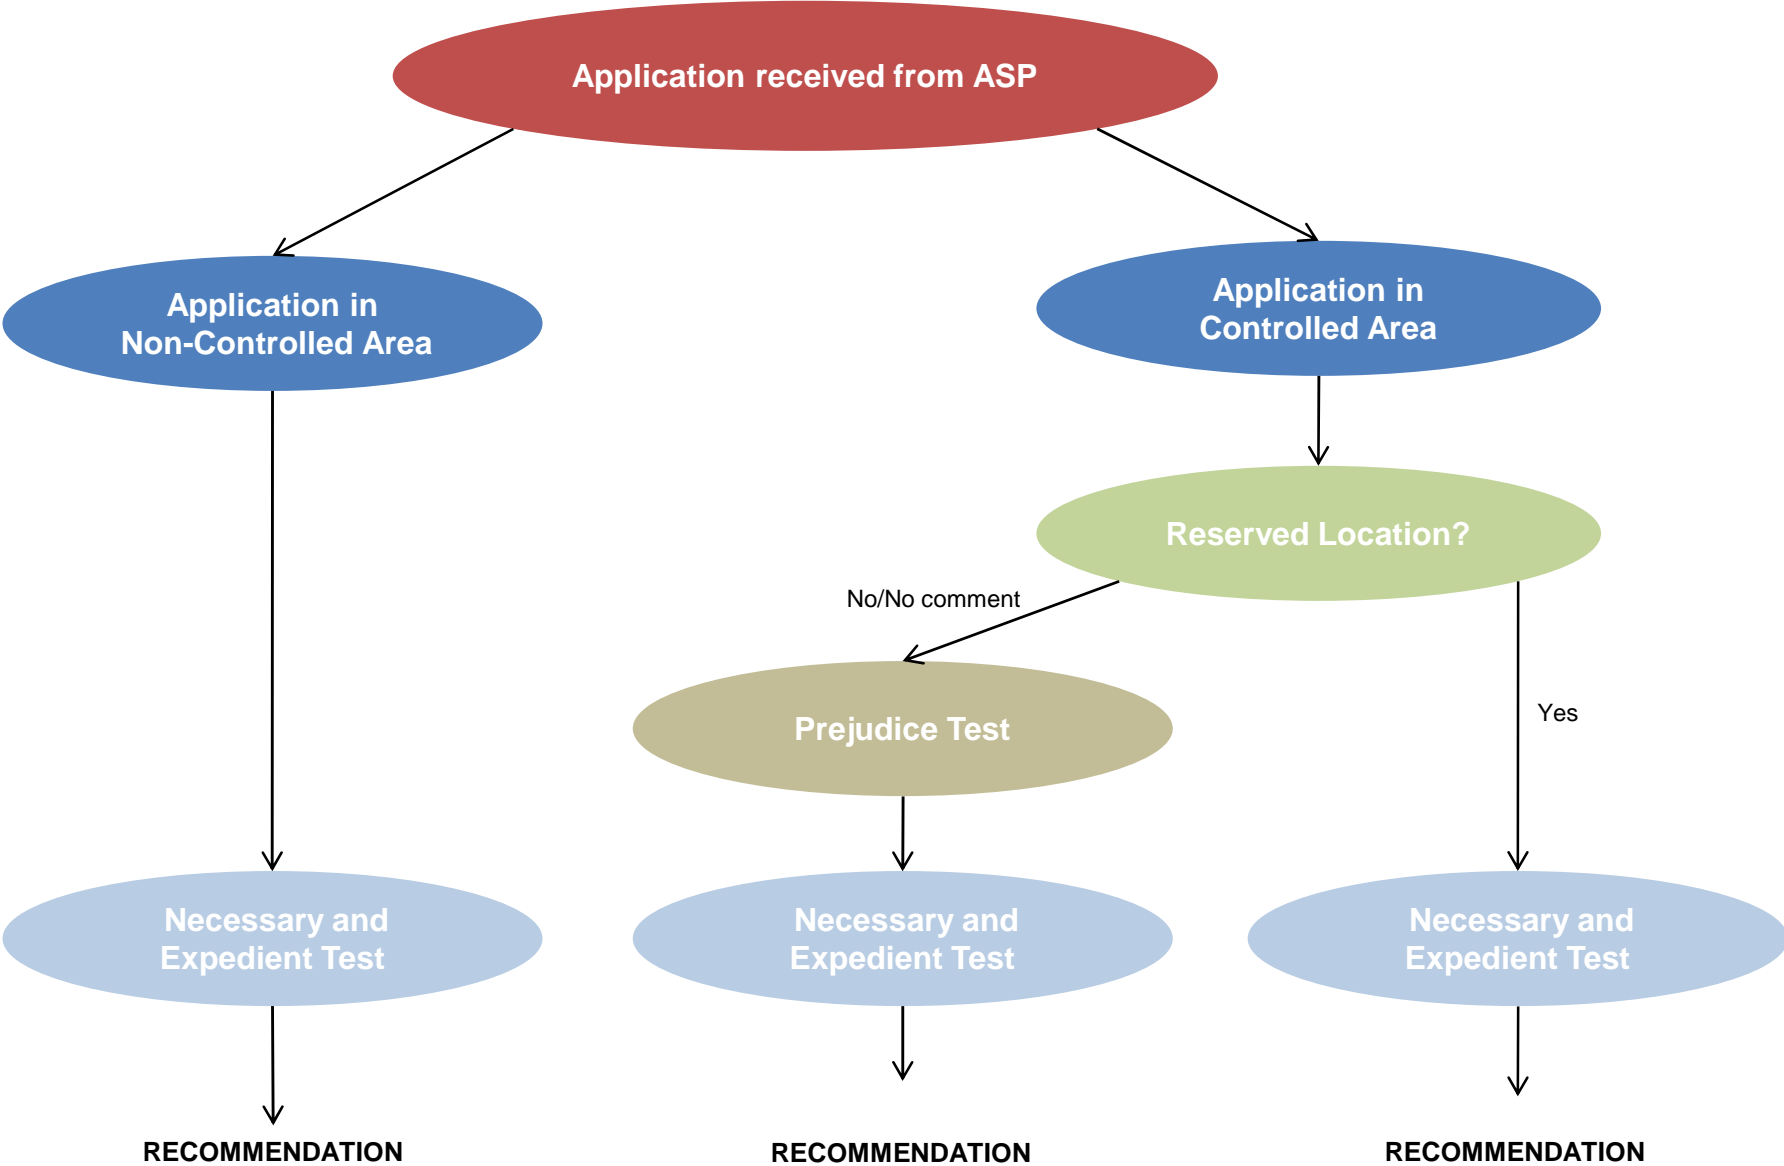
Application received from ASP

Application in Non-Controlled Area

Application in Controlled Area

Reserved Location?

No/No comment

Prejudice Test

Yes

Necessary and Expedient Test

Necessary and Expedient Test

Necessary and Expedient Test

RECOMMENDATION

RECOMMENDATION

RECOMMENDATION